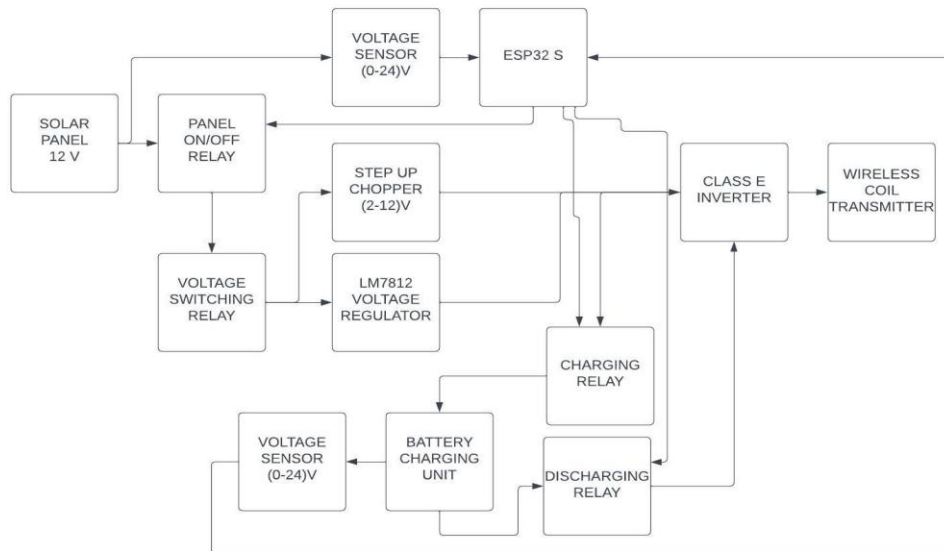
VOLTAGE SENSOR (0-24)V

ESP32 S

SOLAR PANEL 12 V

PANEL ON/OFF RELAY

STEP UP CHOPPER (2-12)V

CLASS E INVERTER

WIRELESS COIL TRANSMITTER

VOLTAGE SWITCHING RELAY

LM7812 VOLTAGE REGULATOR

CHARGING RELAY

VOLTAGE SENSOR (0-24)V

BATTERY CHARGING UNIT

DISCHARGING RELAY